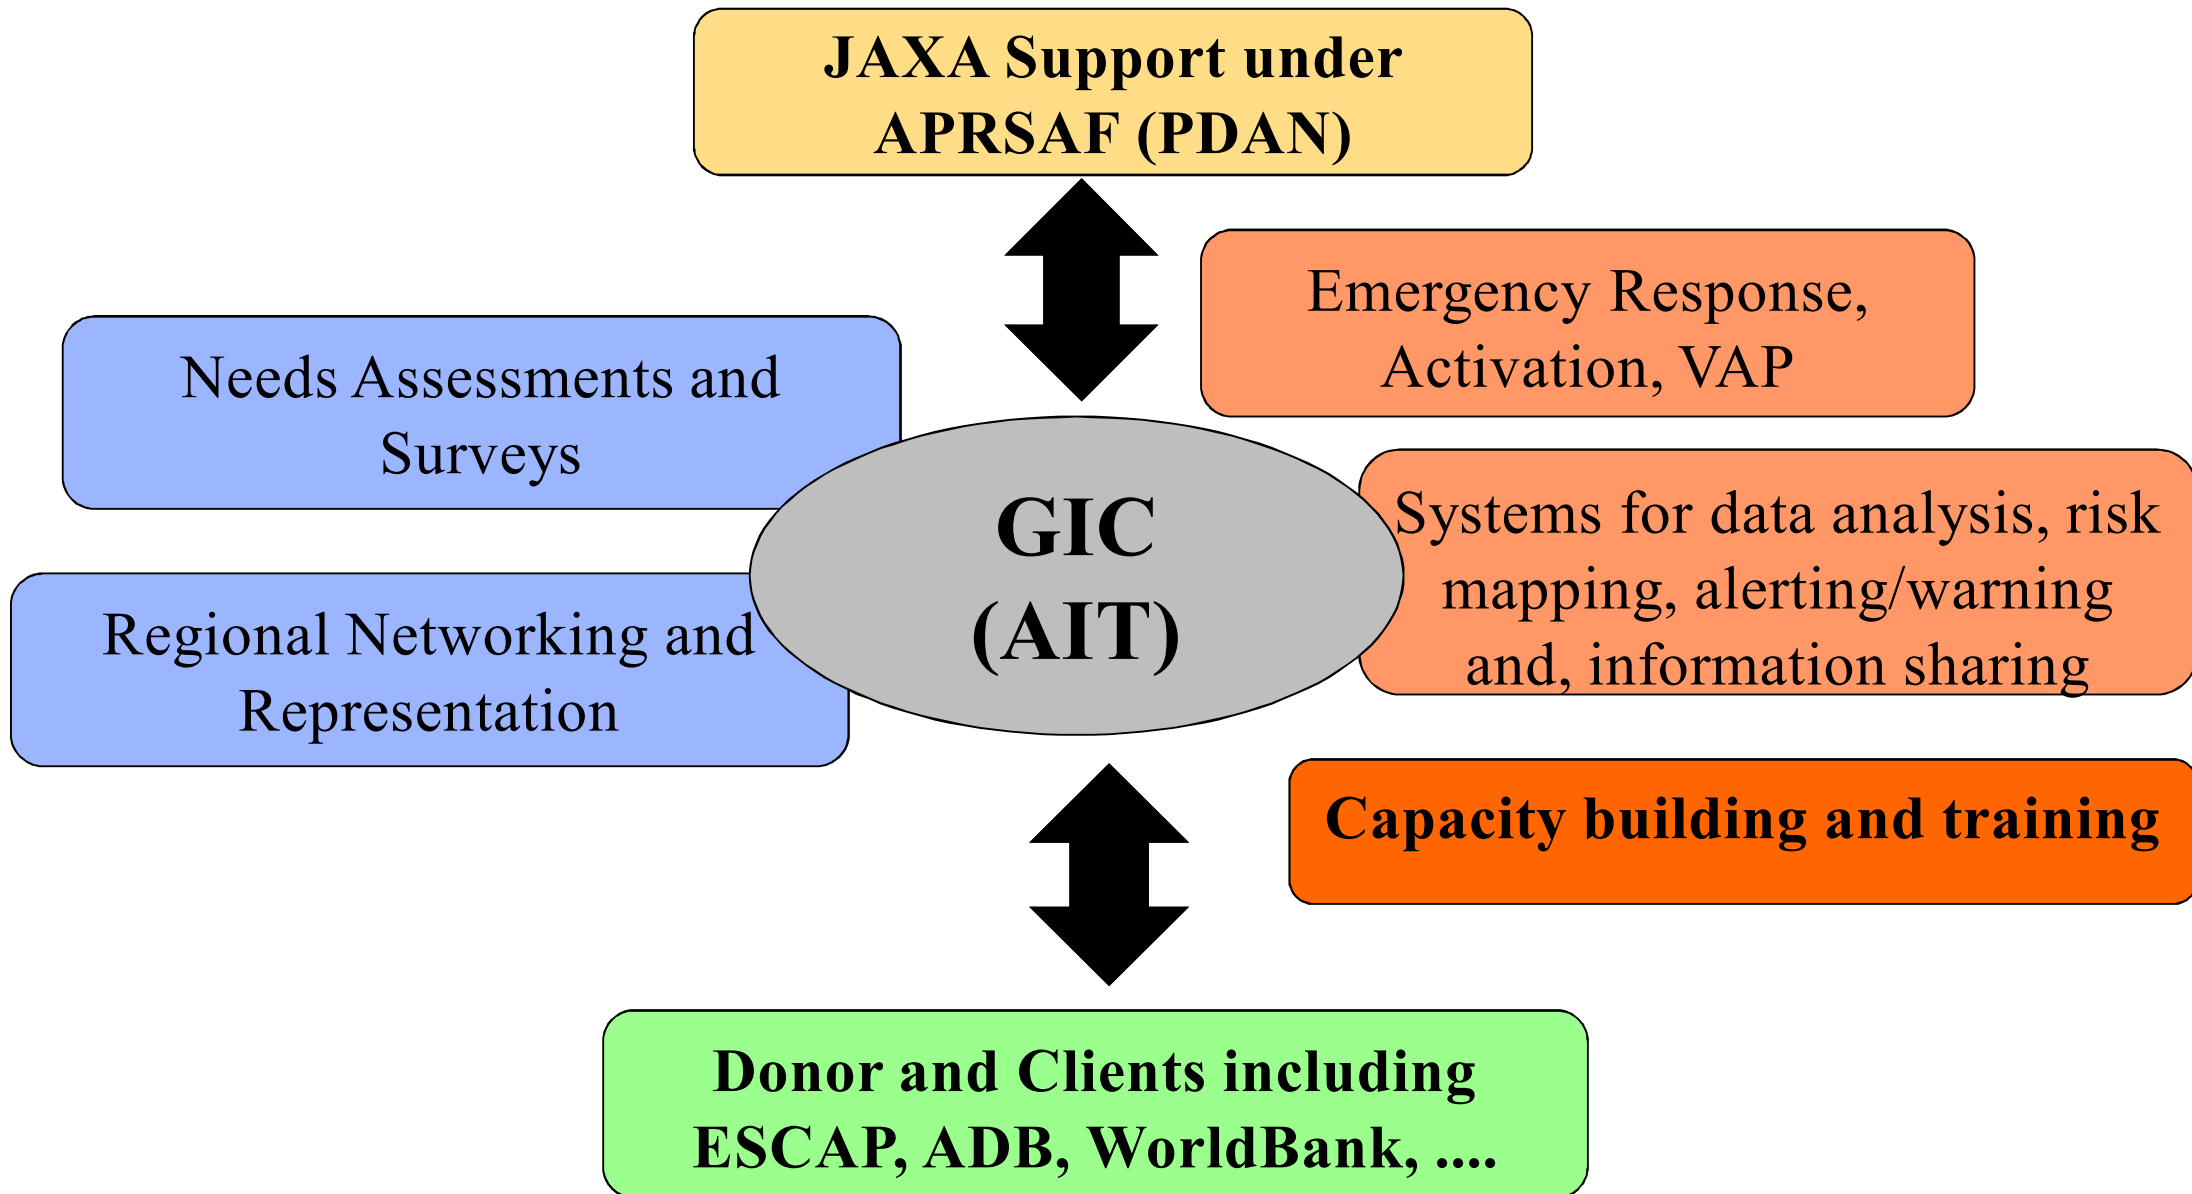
JAXA Support under APRSAF (PDAN)

Emergency Response, Activation, VAP

Needs Assessments and Surveys

GIC (AIT)

Systems for data analysis, risk mapping, alerting/warning and, information sharing

Regional Networking and Representation

Capacity building and training

Donor and Clients including ESCAP, ADB, WorldBank, ....